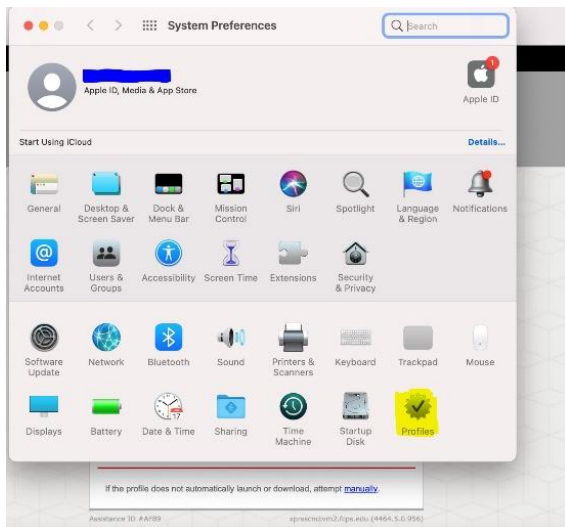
System Preferences

Search

Apple ID, Media & App Store

1

Apple ID

Start Using iCloud

Details...

General

Desktop & Screen Saver

Dock & Menu Bar

Mission Control

Siri

Spotlight

Language & Region

Notifications

Internet Accounts

Users & Groups

Accessibility

Screen Time

Extensions

Security & Privacy

Software Update

Network

Bluetooth

Sound

Printers & Scanners

Keyboard

Trackpad

Mouse

Displays

Battery

Date & Time

Sharing

Time Machine

Startup Disk

Profiles

If the profile does not automatically launch or download, attempt manually.

Assistance ID #A189 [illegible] (4464.5.0.956)